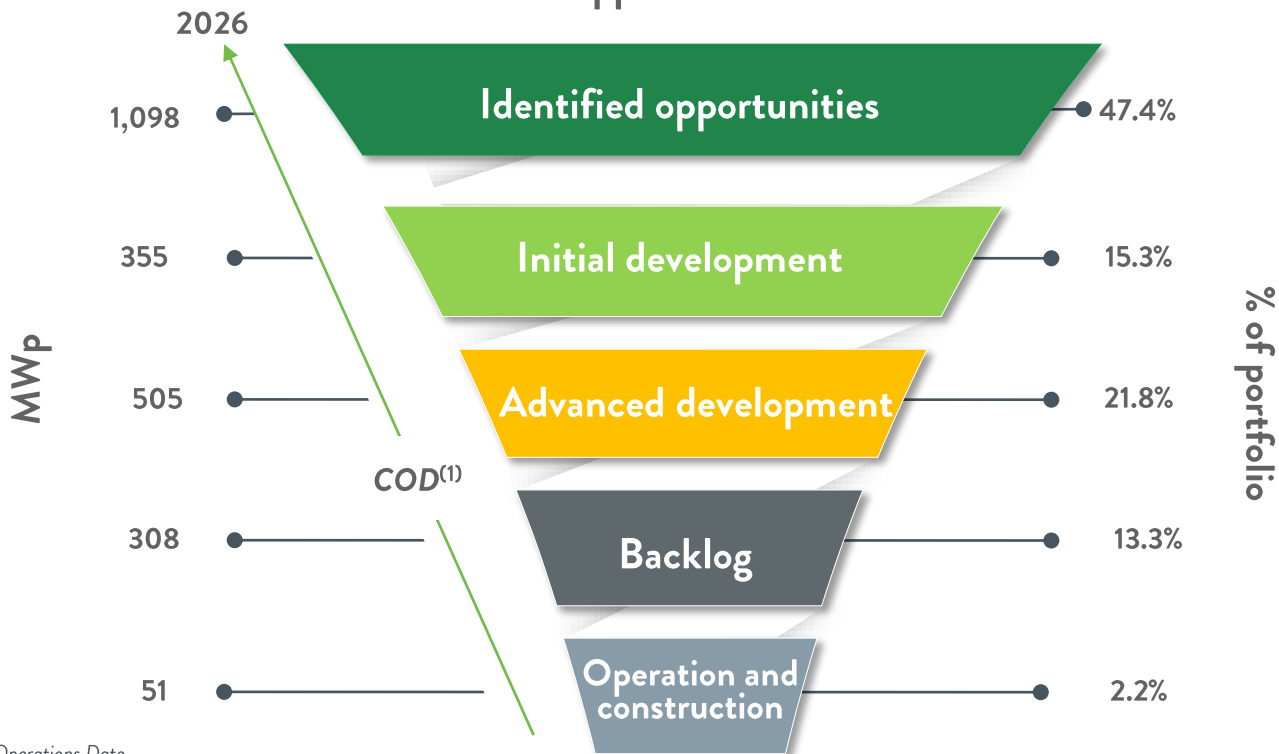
2026

1,098
Identified opportunities
47.4%

355
Initial development
15.3%

MWp

505
Advanced development
21.8%

% of portfolio

COD$^{(1)}$

308
Backlog
13.3%

51
Operation and construction
2.2%

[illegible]perations Date